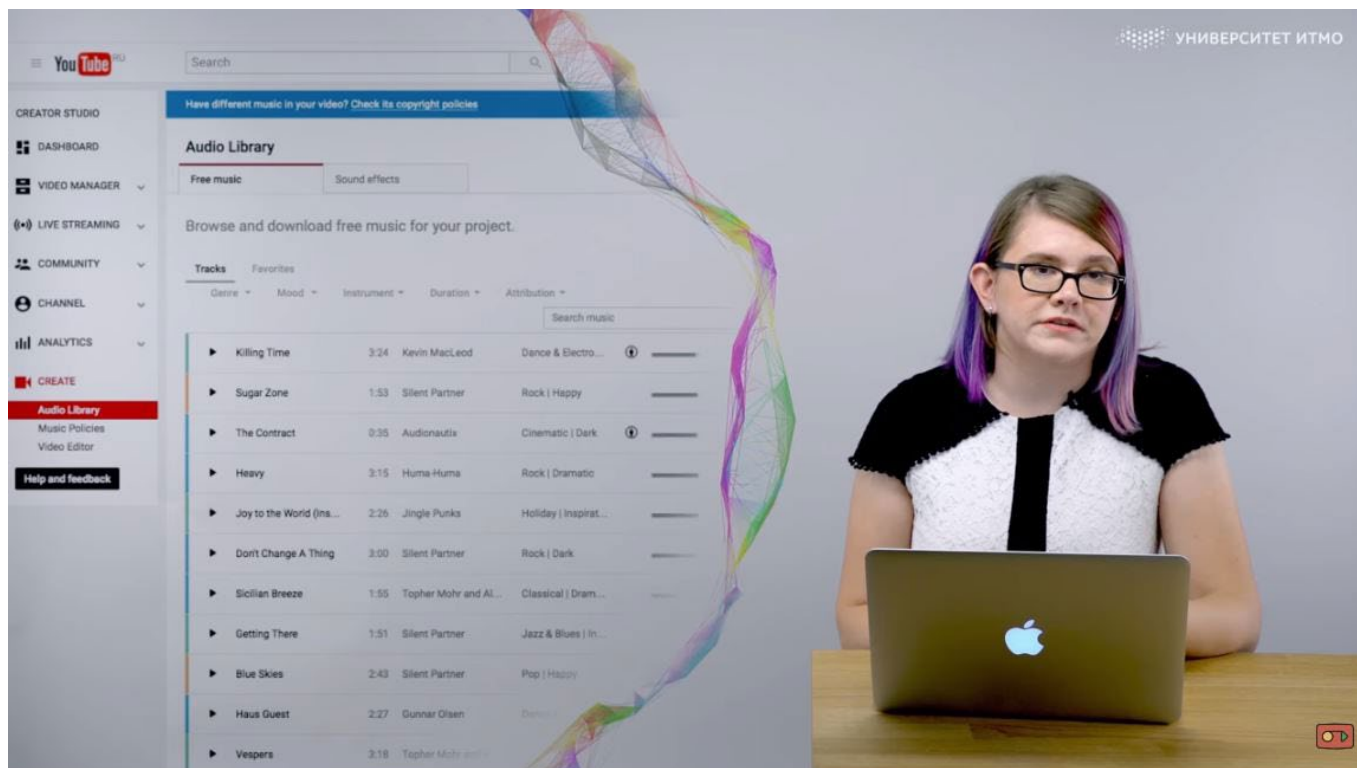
УНИВЕРСИТЕТ ИТМО

YouTube RU

Search

CREATOR STUDIO

DASHBOARD

VIDEO MANAGER

LIVE STREAMING

COMMUNITY

CHANNEL

ANALYTICS

CREATE

Audio Library

Music Policies

Video Editor

Help and feedback

Have different music in your video? Check its copyright policies

Audio Library

Free music

Sound effects

Browse and download free music for your project.

Tracks Favorites

Genre Mood Instrument Duration Attribution

Search music

| | | | |
|---|---|---|---|
| Killing Time | 3:24 | Kevin MacLeod | Dance & Electro... |
| Sugar Zone | 1:53 | Silent Partner | Rock \| Happy |
| The Contract | 0:35 | Audionautix | Cinematic \| Dark |
| Heavy | 3:15 | Huma-Huma | Rock \| Dramatic |
| Joy to the World (Ins... | 2:26 | Jingle Punks | Holiday \| Inspirat... |
| Don't Change A Thing | 3:00 | Silent Partner | Rock \| Dark |
| Sicilian Breeze | 1:55 | Topher Mohr and Al... | Classical \| Dram... |
| Getting There | 1:51 | Silent Partner | Jazz & Blues \| In... |
| Blue Skies | 2:43 | Silent Partner | Pop \| Happy |
| Haus Guest | 2:27 | Gunnar Olsen | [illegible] |
| Vespers | 3:18 | Topher Mohr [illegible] | |